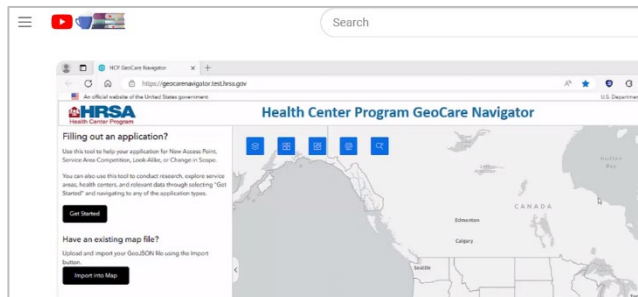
Search

HCP GeoCare Navigator

https://geocarenavigator.test.hrsa.gov

An official website of the United States government

U.S. Departmen

HRSA
Health Center Program

Health Center Program GeoCare Navigator

Filling out an application?

Use this tool to help your application for New Access Point, Service Area Competition, Look-Alike, or Change in Scope.

You can also use this tool to conduct research, explore service areas, health centers, and relevant data through selecting "Get Started" and navigating to any of the application types.

Get Started

Have an existing map file?

Upload and import your GeoJSON file using the import button.

Import into Map

Hudson Bay

CANADA

Edmonton

Calgary

Seattle